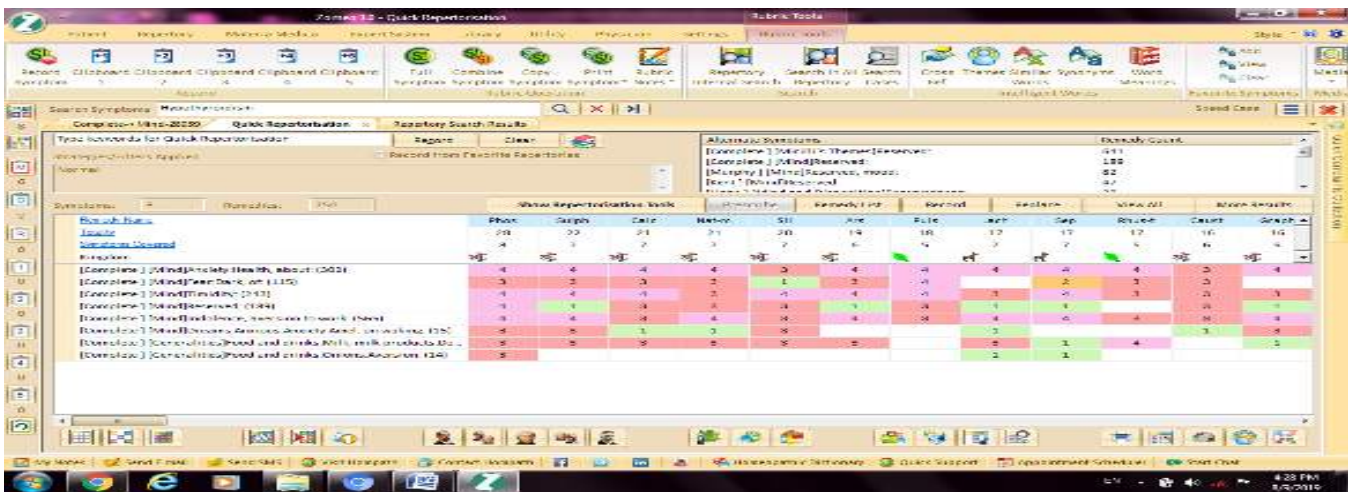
Zomeo 13 - Quick Repertorisation

Rubric Tools

Patient Repertory Materia Medica Expert System Library Utility Research Settings Rubric tools

Style

Recent Symptoms Clipboard 1 Clipboard 2 Clipboard 3 Clipboard 4 Clipboard 5

Full Symptom Combine Symptom Copy Symptom Print Symptom Rubric Notes

Repertory Internal Search Search In All Repertory Search Cross Ref Themes Similar Words Synonyms Word Meanings

Search Symptoms Reserved

Complete+ Mind-2009 Quick Repertorisation Repertory Search Results

Type keywords for Quick Repertorisation Repertorise Clear

Record from Favorite Repertories

Normal

Alternate Symptoms Remedy Count

[Complete ] [Mind] > Theme [Reserved: 411

[Complete ] [Mind]Reserved: 188

[Murphy ] [Mind]Reserved, mood: 82

[Kent ] [Mind]Reserved: 47

Symptoms: 8 Remedies: 350

Show Repertorisation Tools Remedy List Record Reclaim View All More Results

Remedy Name: Phos Sulph Calc Nat-m Sil Ars Puls Lyc Sep Bry Caust Graph

Totality 28 22 21 21 20 19 18 17 17 17 16 16

Symptoms Covered 8 7 7 7 7 6 5 7 7 5 6 5

Kingdom

| Symptom | Phos | Sulph | Calc | Nat-m | Sil | Ars | Puls | Lyc | Sep | Bry | Caust | Graph |
|---|---|---|---|---|---|---|---|---|---|---|---|---|
| [Complete ] [Mind]Anxiety Health, about: (303) | 4 | 4 | 4 | 4 | 3 | 4 | 4 | 4 | 4 | 4 | 3 | 4 |
| [Complete ] [Mind]Fear Dark, of: (115) | 3 | 3 | 3 | 3 | 1 | 3 | 4 |  | 3 | 3 | 3 |  |
| [Complete ] [Mind]Timidity: (217) | 4 | 4 | 4 | 3 | 4 | 3 | 4 | 3 | 4 | 3 | 3 | 3 |
| [Complete ] [Mind]Reserved: (188) | 4 | 4 | 4 | 4 | 4 | 4 | 4 | 4 | 4 |  | 4 | 4 |
| [Complete ] [Mind]Indolence, aversion to work: (566) | 4 | 4 | 4 | 4 | 4 | 4 | 4 | 4 | 4 | 4 | 4 | 4 |
| [Complete ] [Mind]Dreams Anxious Anxiety Accd. on waking: (35) | 4 | 3 | 1 | 3 | 3 |  |  | 3 |  |  | 3 | 3 |
| [Complete ] [Generalities]Food and drinks Milk, milk products De... | 3 | 3 | 3 | 3 | 3 | 3 |  | 3 | 1 | 4 |  | 1 |
| [Complete ] [Generalities]Food and drinks Onions Aversion: (16) | 3 |  |  |  |  |  |  | 1 | 1 |  |  |  |

My Notes Send E-mail Send SMS Visit Hompath Contact Hompath Homoeopathic Dictionary Quick Support Appointment Scheduler Start Chat

EN 4:28 PM